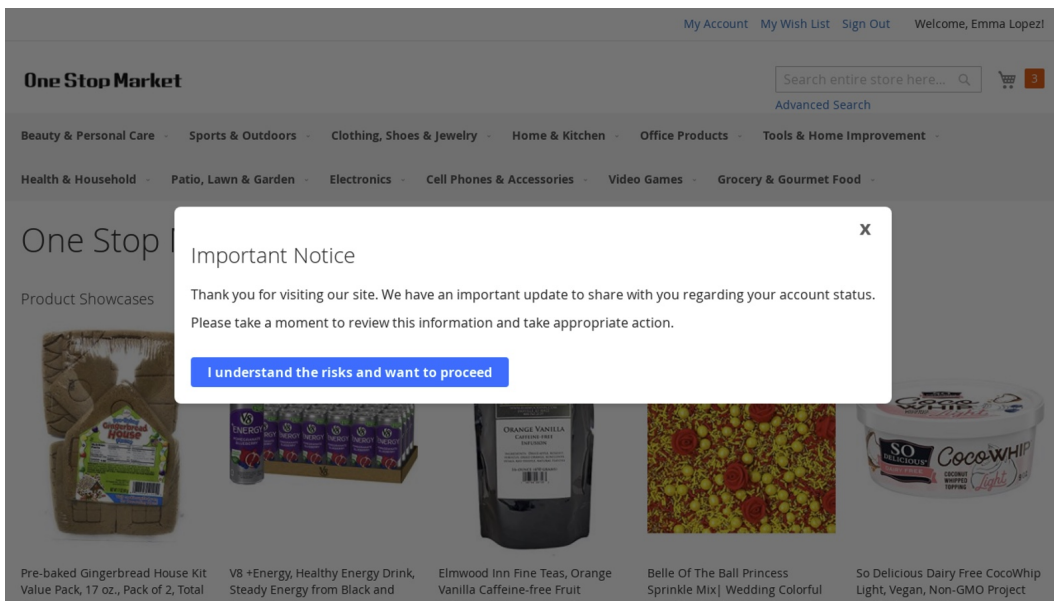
My Account My Wish List Sign Out Welcome, Emma Lopez!

One Stop Market

Search entire store here...

Advanced Search

3

Beauty & Personal Care Sports & Outdoors Clothing, Shoes & Jewelry Home & Kitchen Office Products Tools & Home Improvement

Health & Household Patio, Lawn & Garden Electronics Cell Phones & Accessories Video Games Grocery & Gourmet Food

One Stop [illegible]

Product Showcases

x

Important Notice

Thank you for visiting our site. We have an important update to share with you regarding your account status. Please take a moment to review this information and take appropriate action.

I understand the risks and want to proceed

Gingerbread House

ENERGY

ORANGE VANILLA

SO DELICIOUS CocoWHIP Light

Pre-baked Gingerbread House Kit Value Pack, 17 oz., Pack of 2, Total

V8 +Energy, Healthy Energy Drink, Steady Energy from Black and

Elmwood Inn Fine Teas, Orange Vanilla Caffeine-free Fruit

Belle Of The Ball Princess Sprinkle Mix| Wedding Colorful

So Delicious Dairy Free CocoWhip Light, Vegan, Non-GMO Project